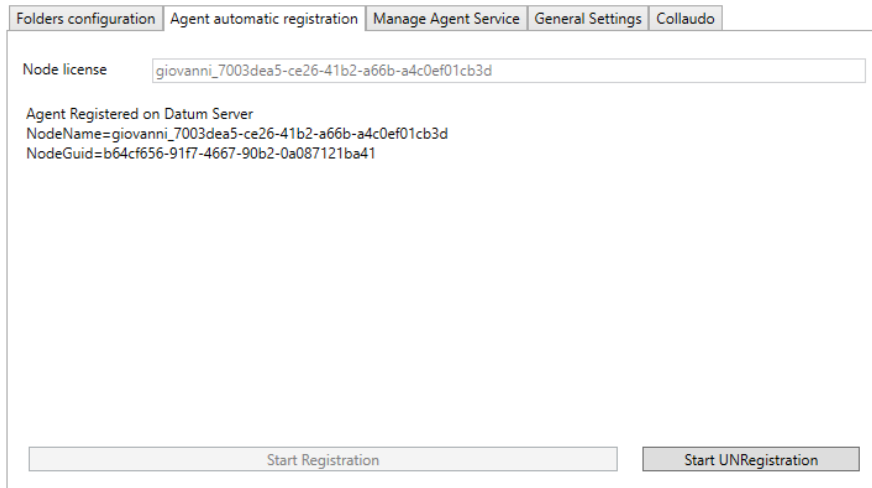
Folders configuration | Agent automatic registration | Manage Agent Service | General Settings | Collaudo

Node license giovanni_7003dea5-ce26-41b2-a66b-a4c0ef01cb3d

Agent Registered on Datum Server
NodeName=giovanni_7003dea5-ce26-41b2-a66b-a4c0ef01cb3d
NodeGuid=b64cf656-91f7-4667-90b2-0a087121ba41

Start Registration

Start UNRegistration